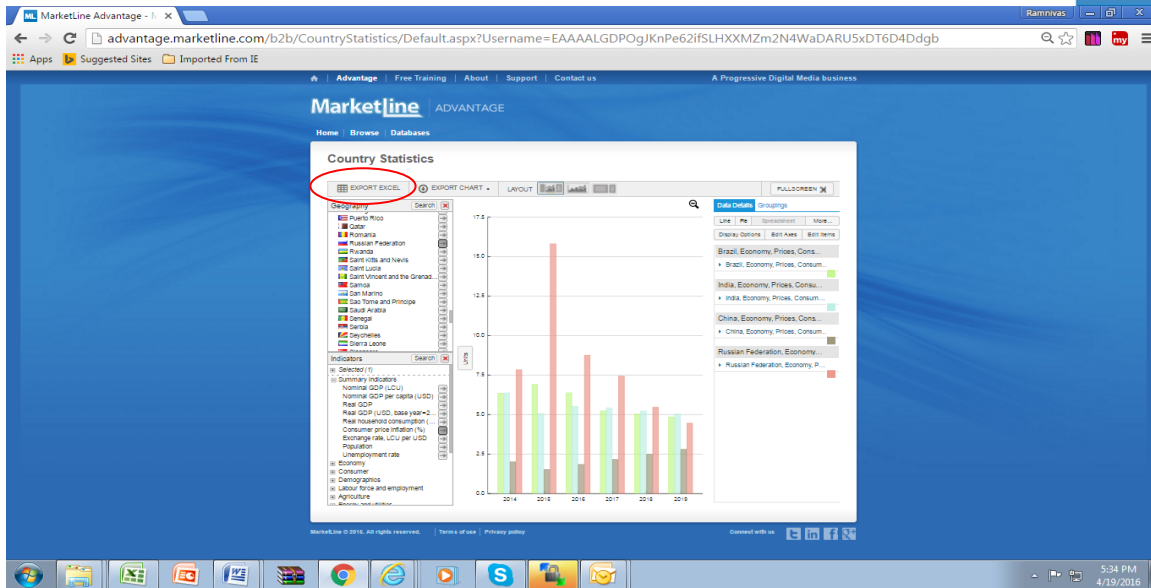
ML MarketLine Advantage - M ×

Ramnivas

advantage.marketline.com/b2b/CountryStatistics/Default.aspx?Username=EAAAALGDPOgJKnPe62ifSLHXXMZm2N4WaDARU5xDT6D4Ddgb

Apps Suggested Sites Imported From IE

Advantage | Free Training | About | Support | Contact us

A Progressive Digital Media business

MarketLine ADVANTAGE

Home | Browse | Databases

Country Statistics

EXPORT EXCEL EXPORT CHART LAYOUT FULLSCREEN

Geography Search

Puerto Rico
Qatar
Romania
Russian Federation
Rwanda
Saint Kitts and Nevis
Saint Lucia
Saint Vincent and the Grenad...
Samoa
San Marino
Sao Tome and Principe
Saudi Arabia
Senegal
Serbia
Seychelles
Sierra Leone

Indicators Search

Selected (1)
Summary Indicators
Nominal GDP (LCU)
Nominal GDP per capita (USD)
Real GDP
Real GDP (USD, base year=2...
Real household consumption (...
Consumer price inflation (%)
Exchange rate, LCU per USD
Population
Unemployment rate
Economy
Consumer
Demographics
Labour force and employment
Agriculture

17.5
15.0
12.5
10.0
7.5
5.0
2.5
0.0

2014 2015 2016 2017 2018 2019

Data Details Groupings

Line Pie Spreadsheet More...

Display Options Edit Axes Edit Items

Brazil, Economy, Prices, Cons...
Brazil, Economy, Prices, Consum...
India, Economy, Prices, Consu...
India, Economy, Prices, Consum...
China, Economy, Prices, Cons...
China, Economy, Prices, Consum...
Russian Federation, Economy,...
Russian Federation, Economy, P...

MarketLine © 2016. All rights reserved. Terms of use | Privacy policy

Connect with us

5:34 PM
4/19/2016